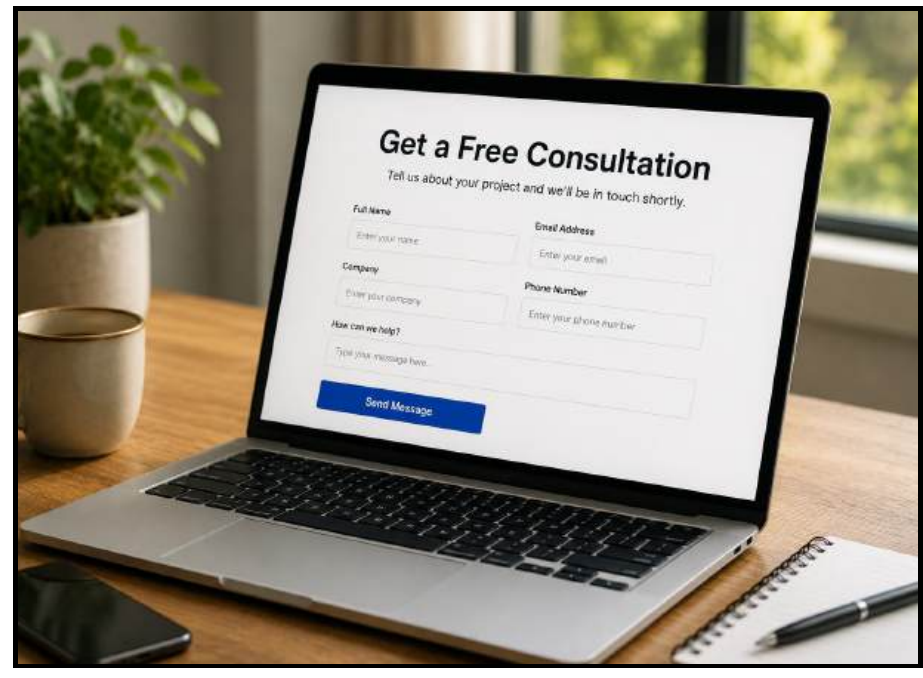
Get a Free Consultation

Tell us about your project and we'll be in touch shortly.

Full Name

Enter your name

Email Address

Enter your email

Company

Enter your company

Phone Number

Enter your phone number

How can we help?

Type your message here...

Send Message